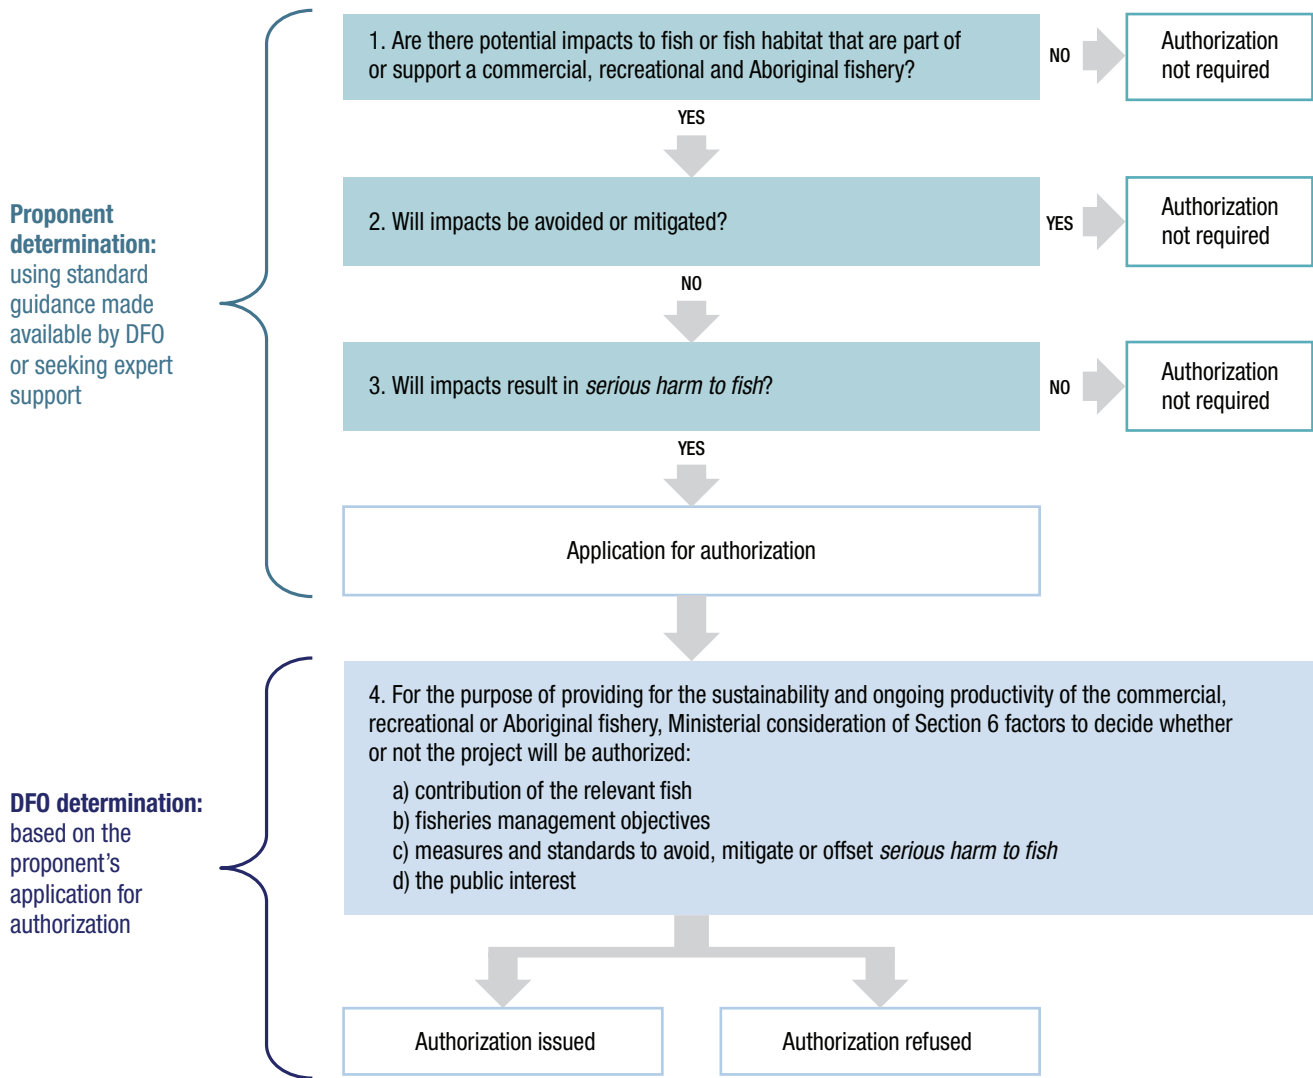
**Proponent determination:** using standard guidance made available by DFO or seeking expert support

1. Are there potential impacts to fish or fish habitat that are part of or support a commercial, recreational and Aboriginal fishery?

NO

Authorization not required

YES

2. Will impacts be avoided or mitigated?

YES

Authorization not required

NO

3. Will impacts result in *serious harm to fish*?

NO

Authorization not required

YES

Application for authorization

**DFO determination:** based on the proponent's application for authorization

4. For the purpose of providing for the sustainability and ongoing productivity of the commercial, recreational or Aboriginal fishery, Ministerial consideration of Section 6 factors to decide whether or not the project will be authorized:

a) contribution of the relevant fish
b) fisheries management objectives
c) measures and standards to avoid, mitigate or offset *serious harm to fish*
d) the public interest

Authorization issued

Authorization refused